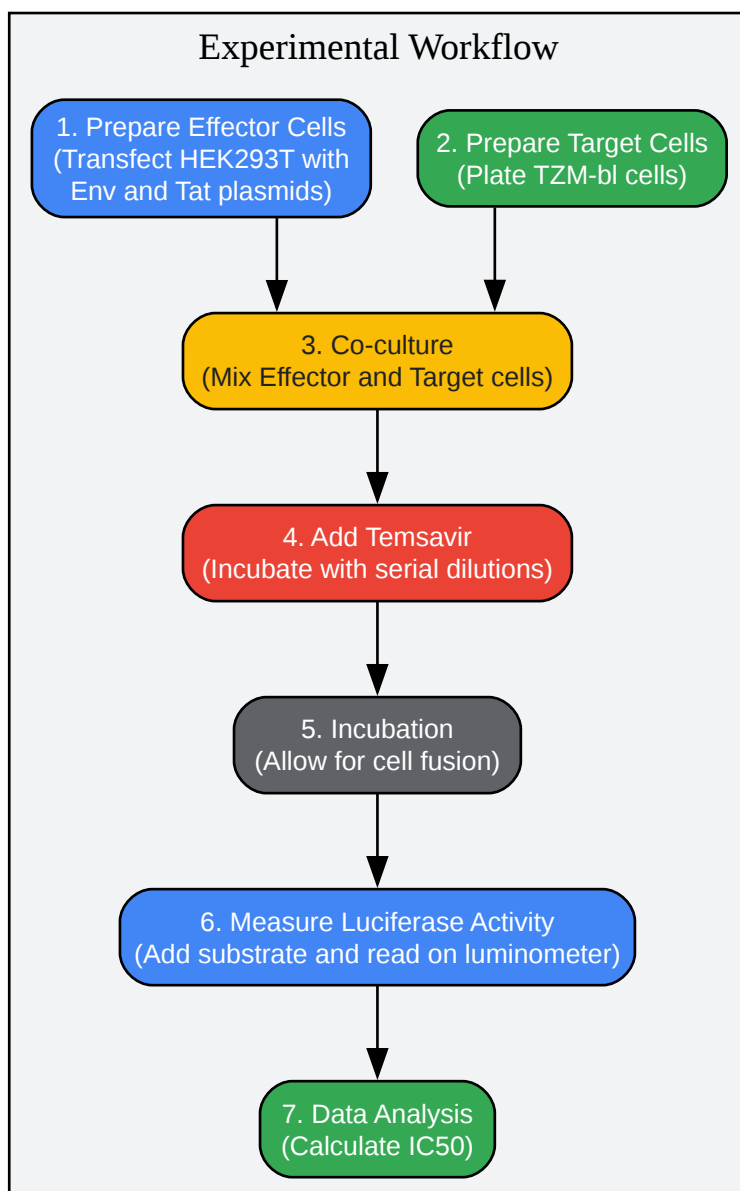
Experimental Workflow

1. Prepare Effector Cells (Transfect HEK293T with Env and Tat plasmids)

2. Prepare Target Cells (Plate TZM-bl cells)

3. Co-culture (Mix Effector and Target cells)

4. Add Temsavir (Incubate with serial dilutions)

5. Incubation (Allow for cell fusion)

6. Measure Luciferase Activity (Add substrate and read on luminometer)

7. Data Analysis (Calculate IC50)